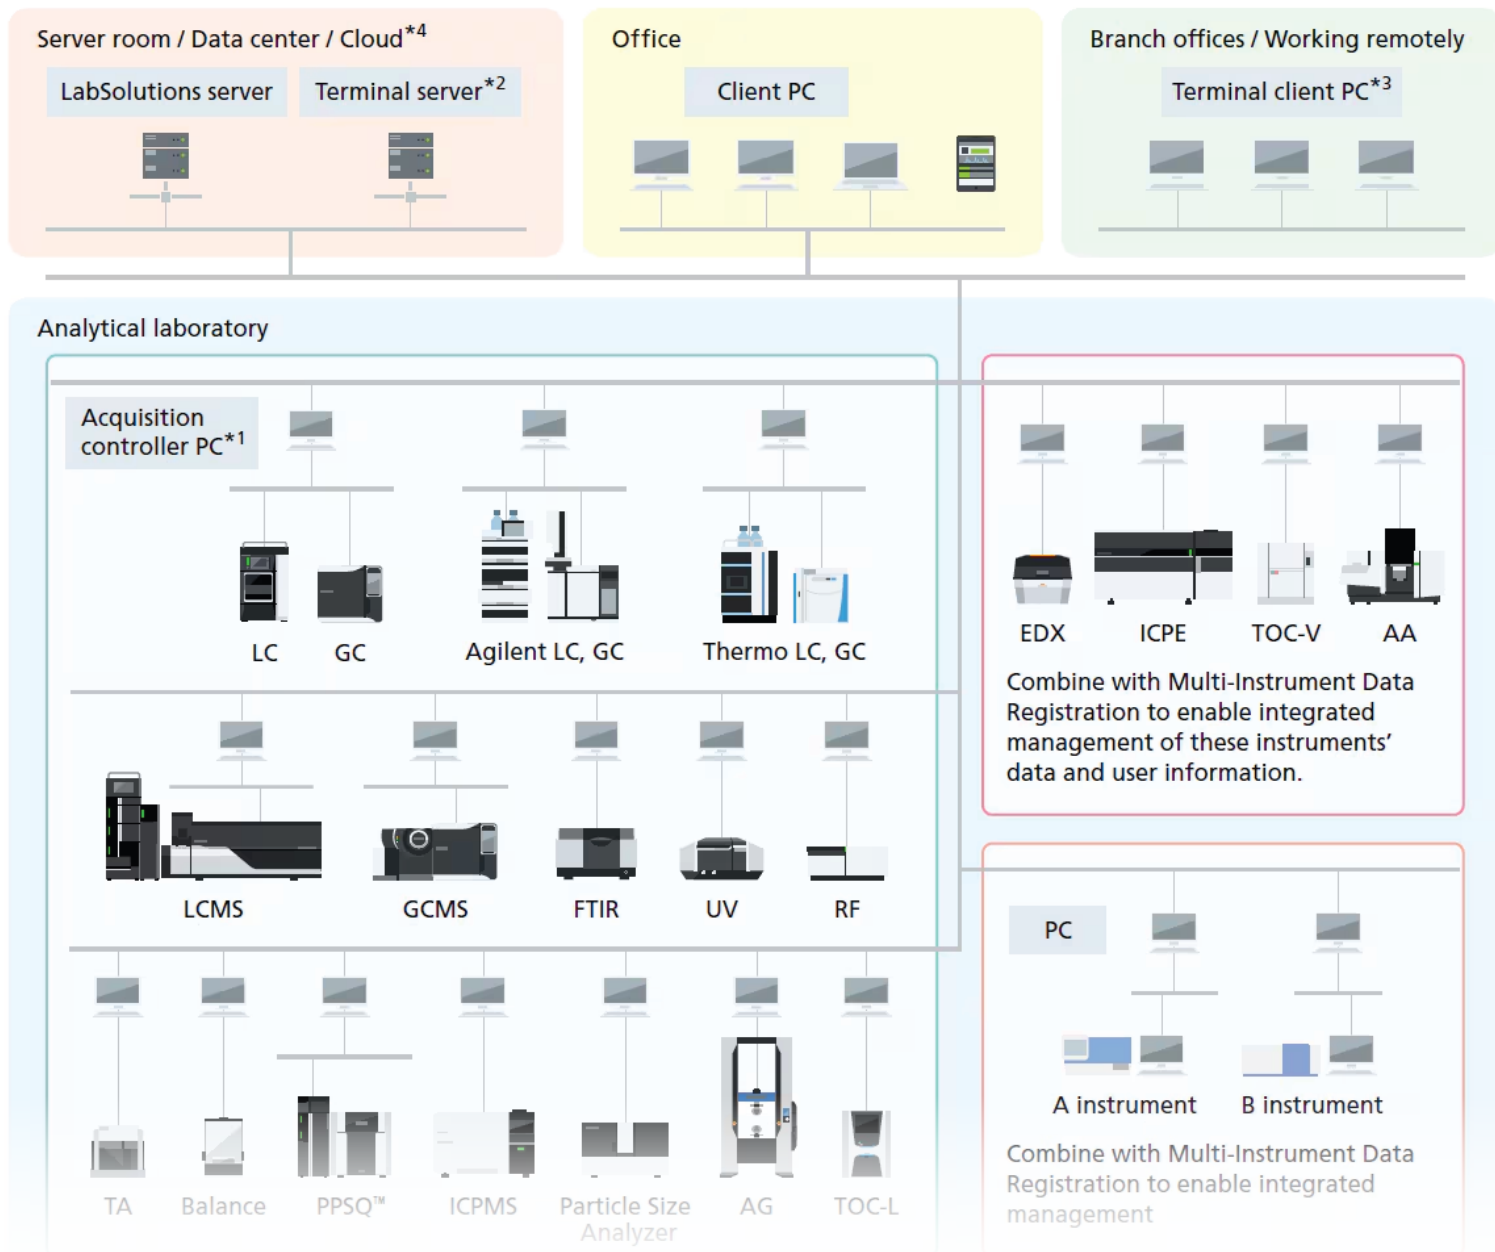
Server room / Data center / Cloud$^{*4}$

LabSolutions server

Terminal server$^{*2}$

Office

Client PC

Branch offices / Working remotely

Terminal client PC$^{*3}$

Analytical laboratory

Acquisition controller PC$^{*1}$

LC

GC

Agilent LC, GC

Thermo LC, GC

LCMS

GCMS

FTIR

UV

RF

TA

Balance

PPSQ™

ICPMS

Particle Size Analyzer

AG

TOC-L

EDX

ICPE

TOC-V

AA

Combine with Multi-Instrument Data Registration to enable integrated management of these instruments' data and user information.

PC

A instrument

B instrument

Combine with Multi-Instrument Data Registration to enable integrated management